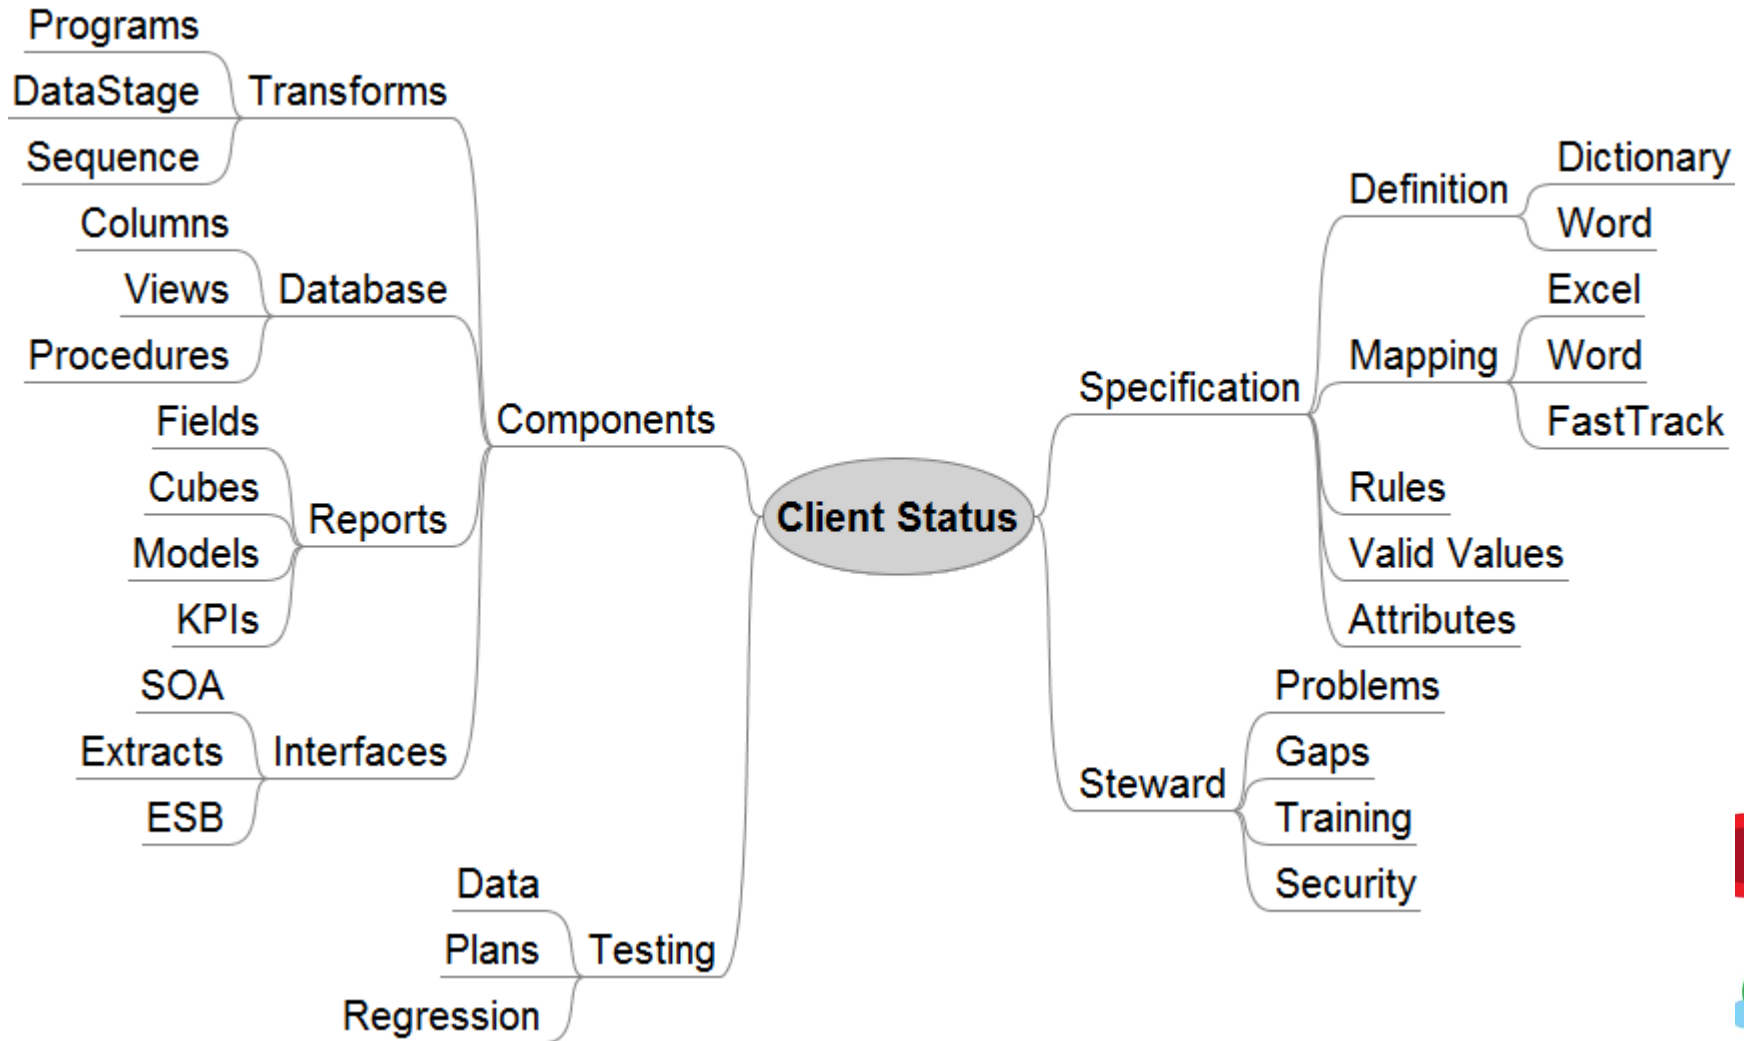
Programs
DataStage
Sequence
Transforms
Columns
Views
Procedures
Database
Fields
Cubes
Models
KPIs
Reports
SOA
Extracts
ESB
Interfaces
Components
Data
Plans
Regression
Testing
Client Status
Specification
Definition
Dictionary
Word
Mapping
Excel
Word
FastTrack
Rules
Valid Values
Attributes
Steward
Problems
Gaps
Training
Security